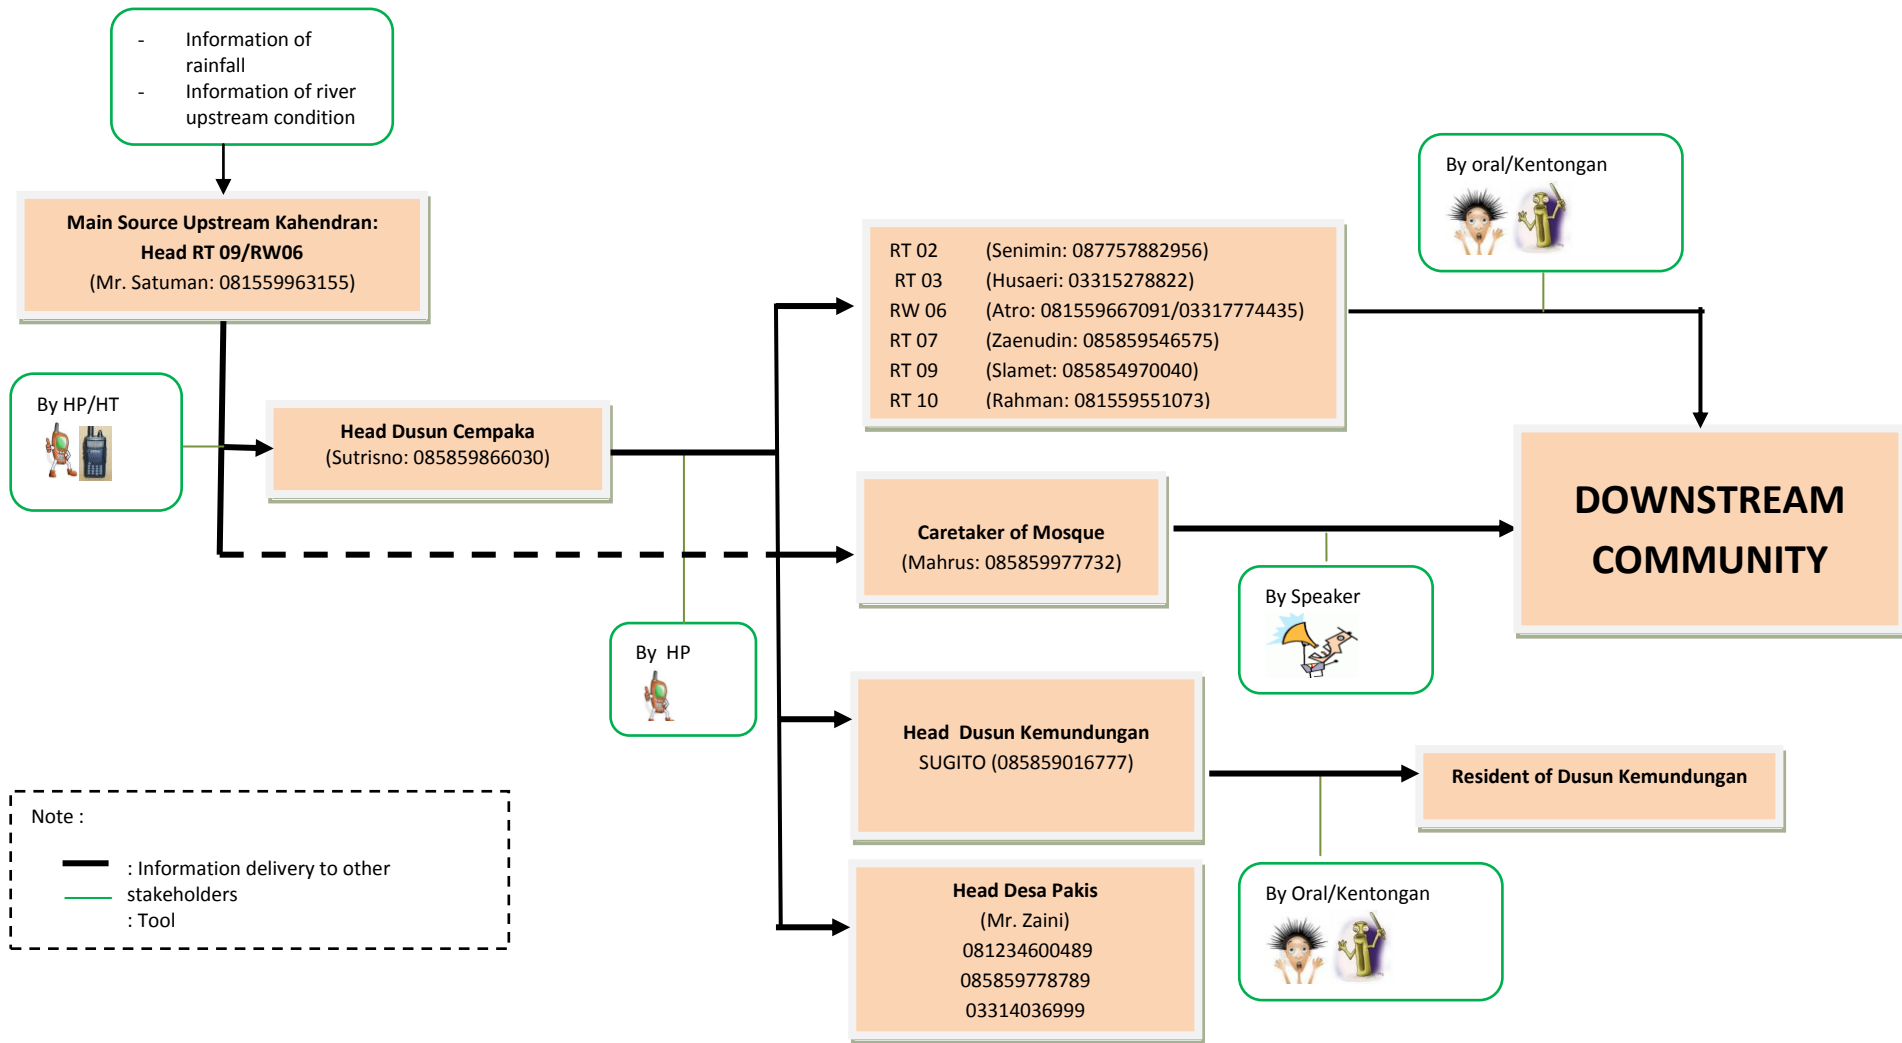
- Information of rainfall
- Information of river upstream condition

Main Source Upstream Kahendran:
Head RT 09/RW06
(Mr. Satuman: 081559963155)

By HP/HT

Head Dusun Cempaka
(Sutrisno: 085859866030)

By oral/Kentongan

| RT 02 | (Senimin: 087757882956) |
|---|---|
| RT 03 | (Husaeri: 03315278822) |
| RW 06 | (Atro: 081559667091/03317774435) |
| RT 07 | (Zaenudin: 085859546575) |
| RT 09 | (Slamet: 085854970040) |
| RT 10 | (Rahman: 081559551073) |

Caretaker of Mosque
(Mahrus: 085859977732)

DOWNSTREAM COMMUNITY

By Speaker

By HP

Head Dusun Kemundungan
SUGITO (085859016777)

Resident of Dusun Kemundungan

Head Desa Pakis
(Mr. Zaini)
081234600489
085859778789
03314036999

By Oral/Kentongan

Note :
: Information delivery to other stakeholders
: Tool